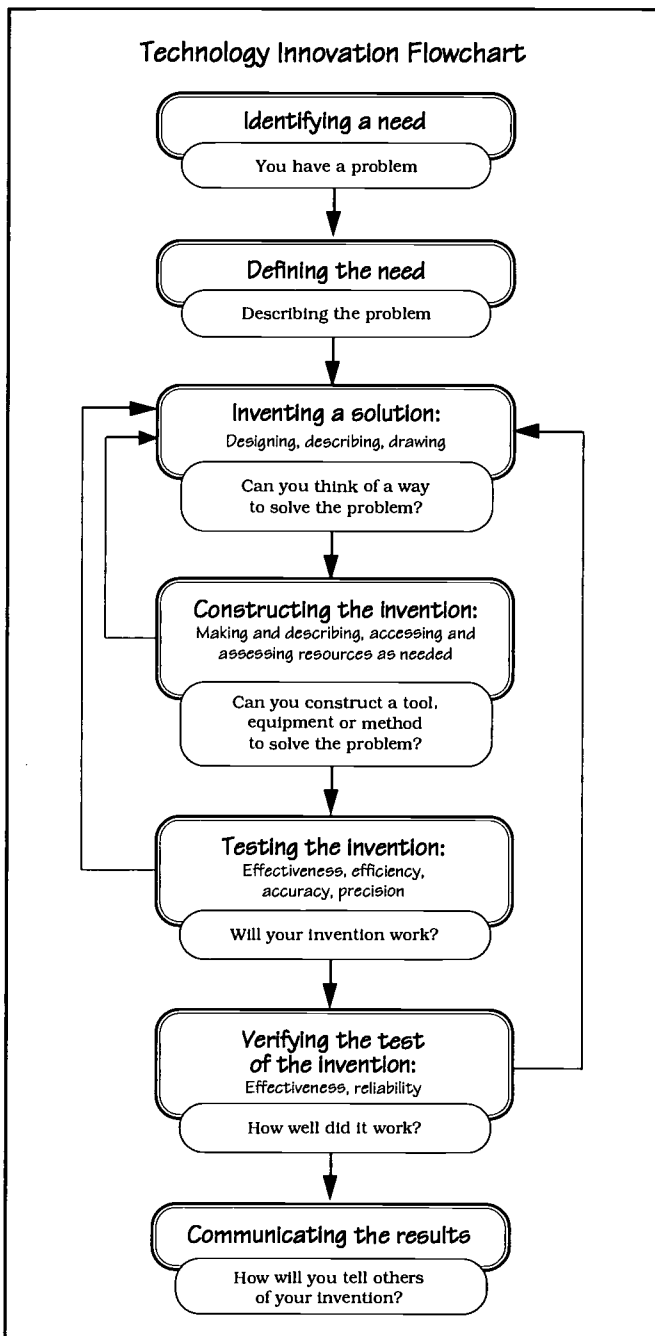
Technology Innovation Flowchart

Identifying a need

You have a problem

Defining the need

Describing the problem

Inventing a solution:

Designing, describing, drawing

Can you think of a way to solve the problem?

Constructing the invention:

Making and describing, accessing and assessing resources as needed

Can you construct a tool, equipment or method to solve the problem?

Testing the invention:

Effectiveness, efficiency, accuracy, precision

Will your invention work?

Verifying the test of the invention:

Effectiveness, reliability

How well did it work?

Communicating the results

How will you tell others of your invention?